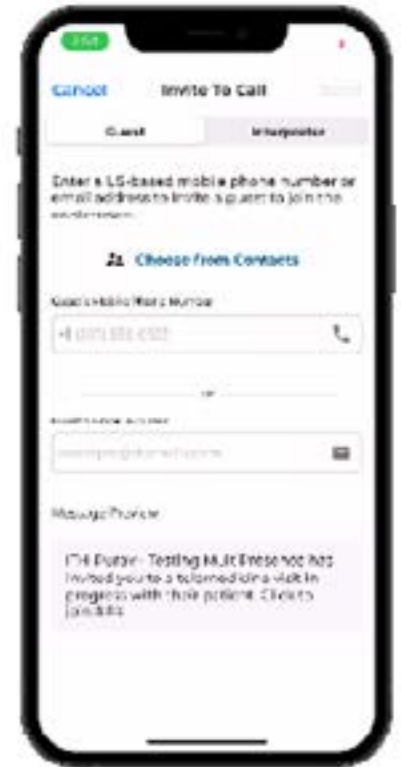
Cancel Invite To Call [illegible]

Guest Interpreter

Enter a US-based mobile phone number or email address to invite a guest to join the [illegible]

Choose from Contacts

Guest's Mobile Phone Number

+1 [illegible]

or

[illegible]

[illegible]

Message Preview

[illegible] - Testing Multi Presence has invited you to a telemedicine visit in progress with their patient. Click to join this